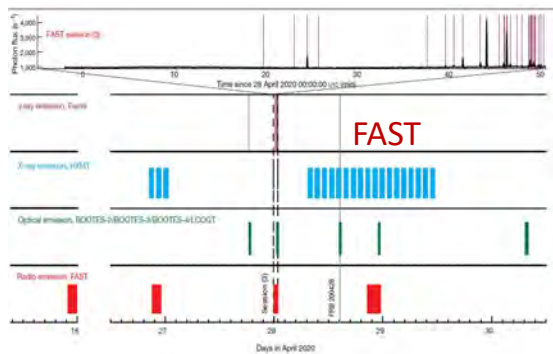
FAST session (3)

Photon flux (s⁻¹)
4,000
3,500
3,000
2,500
2,000
1,500
1,000

0
10
20
30
40
50
Time since 28 April 2020 00:00:00 UTC (min)

γ-ray emission, Fermi

FAST

X-ray emission, HXMT

Optical emission, BOOTES-2/BOOTES-3/BOOTES-4/LCOGT

Radio emission, FAST

Session (3)

FRB 200428

16
27
28
29
30

Days in April 2020